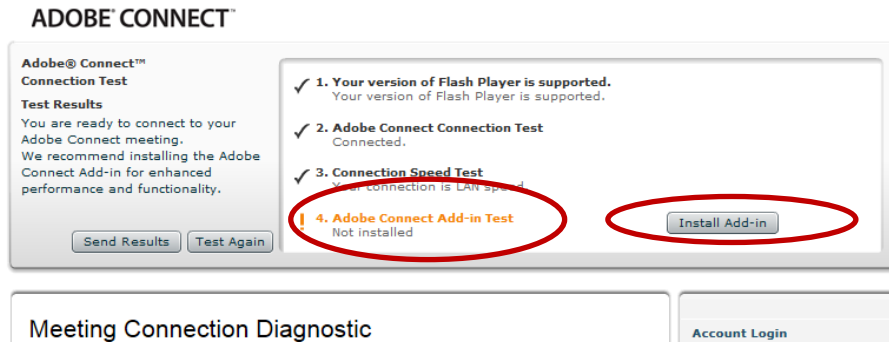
ADOBE® CONNECT™

Adobe® Connect™
Connection Test

Test Results
You are ready to connect to your Adobe Connect meeting.
We recommend installing the Adobe Connect Add-in for enhanced performance and functionality.

Send Results Test Again

✓ 1. Your version of Flash Player is supported.
Your version of Flash Player is supported.

✓ 2. Adobe Connect Connection Test
Connected.

✓ 3. Connection Speed Test
Your connection is LAN speed

! 4. Adobe Connect Add-in Test
Not installed

Install Add-in

Meeting Connection Diagnostic

Account Login